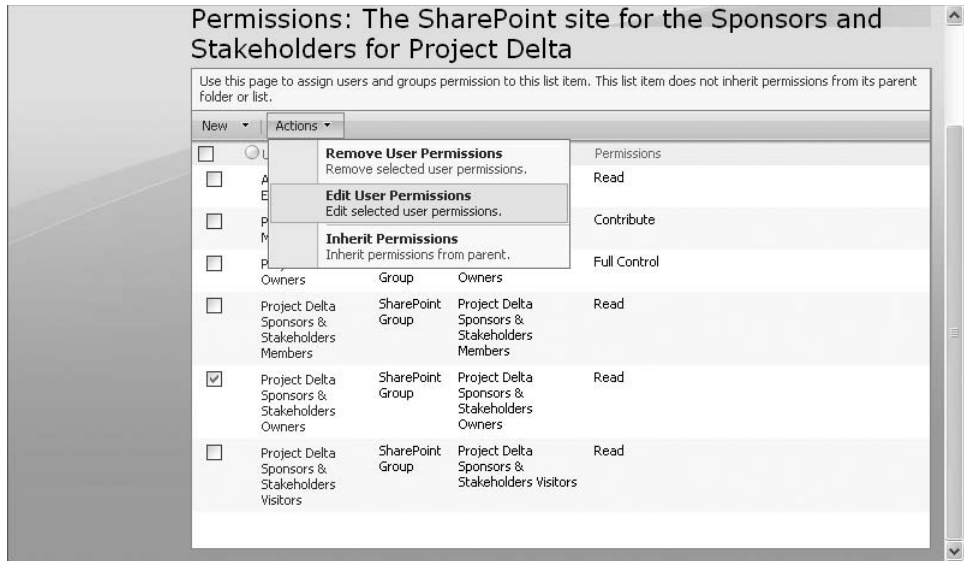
Permissions: The SharePoint site for the Sponsors and Stakeholders for Project Delta

Use this page to assign users and groups permission to this list item. This list item does not inherit permissions from its parent folder or list.

New ▾ | Actions ▾

Remove User Permissions
Remove selected user permissions.

Edit User Permissions
Edit selected user permissions.

Inherit Permissions
Inherit permissions from parent.

| | U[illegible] | | | Permissions |
|---|---|---|---|---|
| ☐ | A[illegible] E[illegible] | | | Read |
| ☐ | P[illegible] M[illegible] | | | Contribute |
| ☐ | P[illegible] Owners | Group | Owners | Full Control |
| ☐ | Project Delta Sponsors & Stakeholders Members | SharePoint Group | Project Delta Sponsors & Stakeholders Members | Read |
| ☑ | Project Delta Sponsors & Stakeholders Owners | SharePoint Group | Project Delta Sponsors & Stakeholders Owners | Read |
| ☐ | Project Delta Sponsors & Stakeholders Visitors | SharePoint Group | Project Delta Sponsors & Stakeholders Visitors | Read |